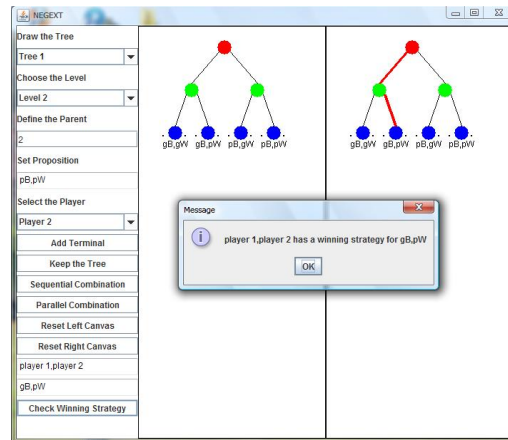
NEGEXT

Draw the Tree

Tree 1

Choose the Level

Level 2

Define the Parent

2

Set Proposition

pB,pW

Select the Player

Player 2

Add Terminal

Keep the Tree

Sequential Combination

Parallel Combination

Reset Left Canvas

Reset Right Canvas

player 1,player 2

gB,pW

Check Winning Strategy

gB,gW gB,pW pB,gW pB,pW

gB,gW gB,pW pB,gW pB,pW

Message

player 1,player 2 has a winning strategy for gB,pW

OK